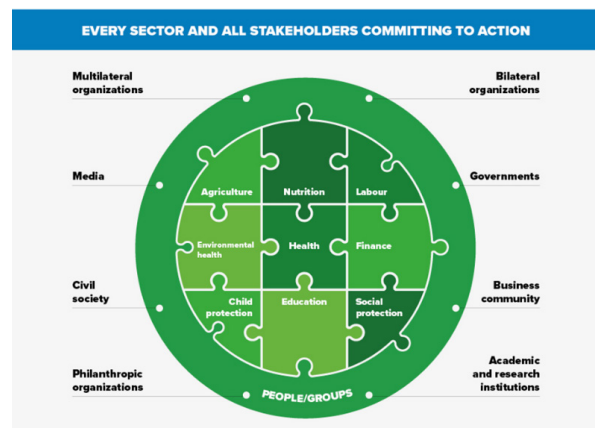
EVERY SECTOR AND ALL STAKEHOLDERS COMMITTING TO ACTION

Multilateral organizations

Media

Civil society

Philanthropic organizations

Agriculture

Nutrition

Labour

Environmental health

Health

Finance

Child protection

Education

Social protection

PEOPLE/GROUPS

Bilateral organizations

Governments

Business community

Academic and research institutions